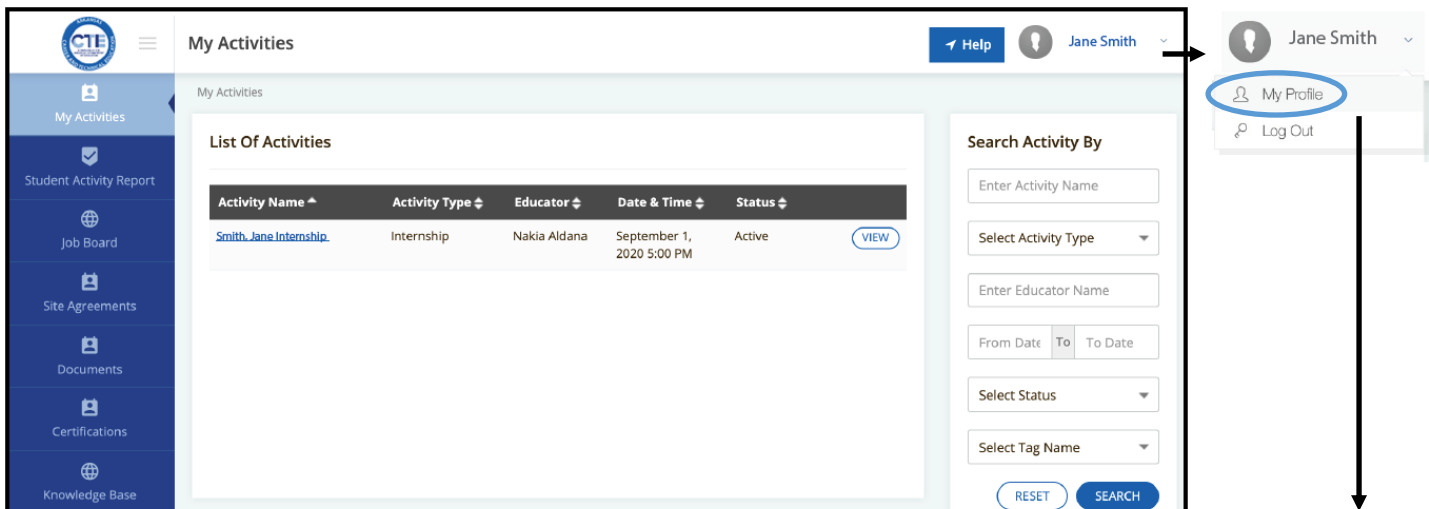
CTE

My Activities

Help

Jane Smith

Jane Smith

My Profile

Log Out

My Activities

Student Activity Report

Job Board

Site Agreements

Documents

Certifications

Knowledge Base

My Activities

List Of Activities

| Activity Name | Activity Type | Educator | Date & Time | Status | |
|---|---|---|---|---|---|
| Smith, Jane Internship | Internship | Nakia Aldana | September 1, 2020 5:00 PM | Active | VIEW |

Search Activity By

Enter Activity Name

Select Activity Type

Enter Educator Name

From Date To To Date

Select Status

Select Tag Name

RESET

SEARCH